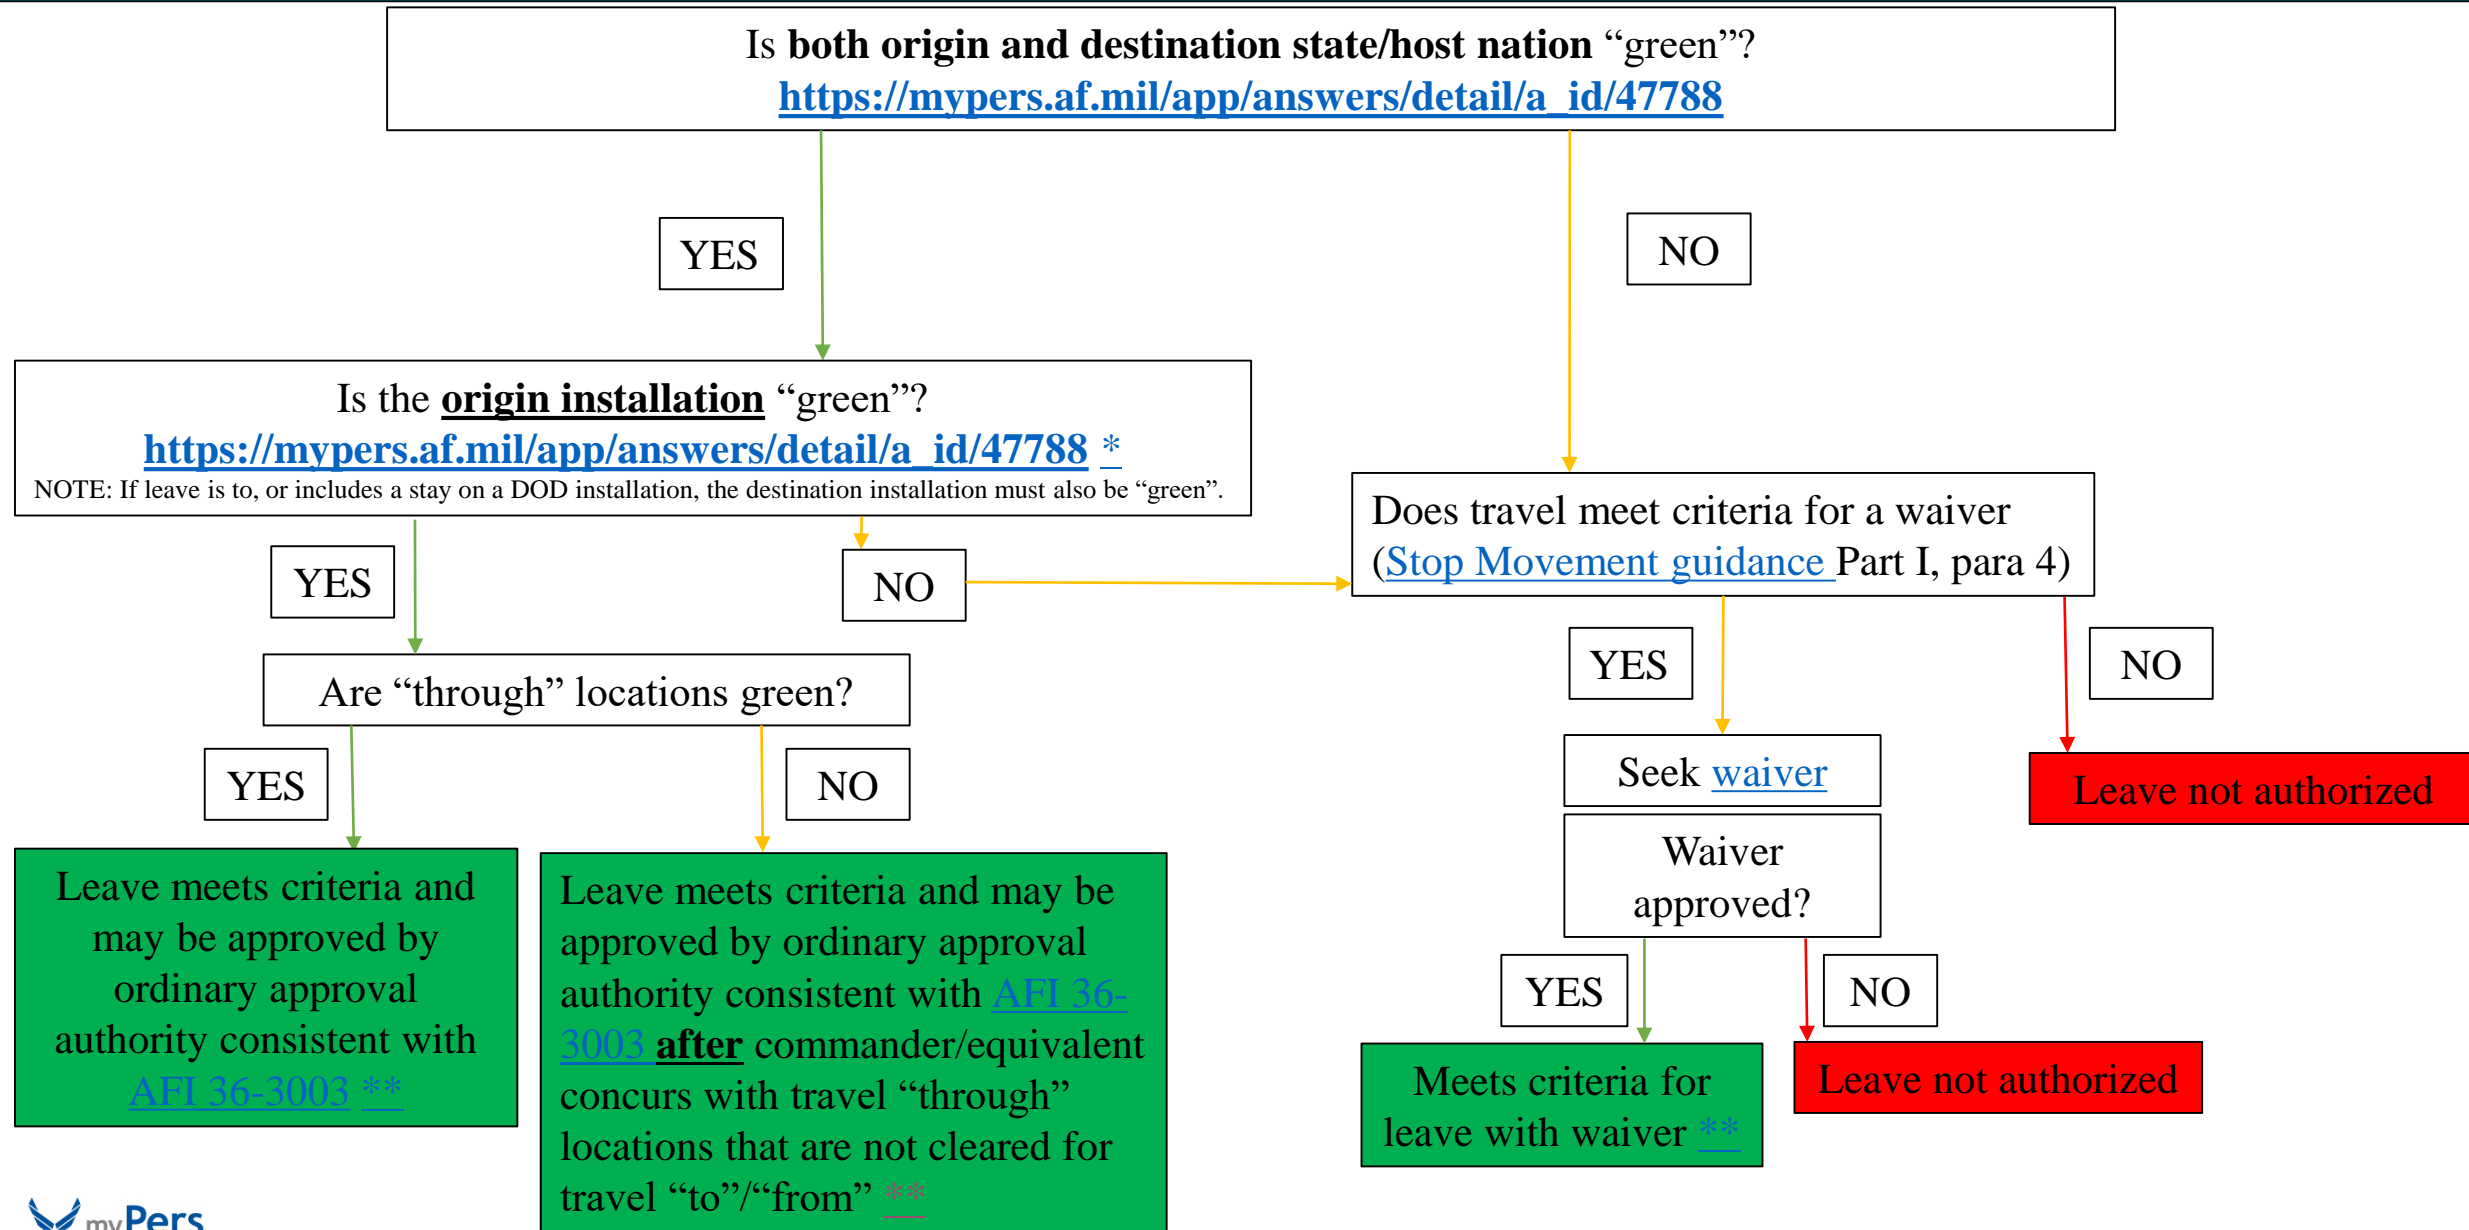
Is **both origin and destination state/host nation** “green”?
https://mypers.af.mil/app/answers/detail/a_id/47788

YES

NO

Is the **origin installation** “green”?
https://mypers.af.mil/app/answers/detail/a_id/47788 *
NOTE: If leave is to, or includes a stay on a DOD installation, the destination installation must also be “green”.

Does travel meet criteria for a waiver (Stop Movement guidance Part I, para 4)

YES

NO

Are “through” locations green?

YES

NO

YES

NO

Seek waiver

Leave not authorized

Waiver approved?

YES

NO

Leave meets criteria and may be approved by ordinary approval authority consistent with AFI 36-3003 **

Leave meets criteria and may be approved by ordinary approval authority consistent with AFI 36-3003 **after** commander/equivalent concurs with travel “through” locations that are not cleared for travel “to”/“from” **

Meets criteria for leave with waiver **

Leave not authorized

myPers